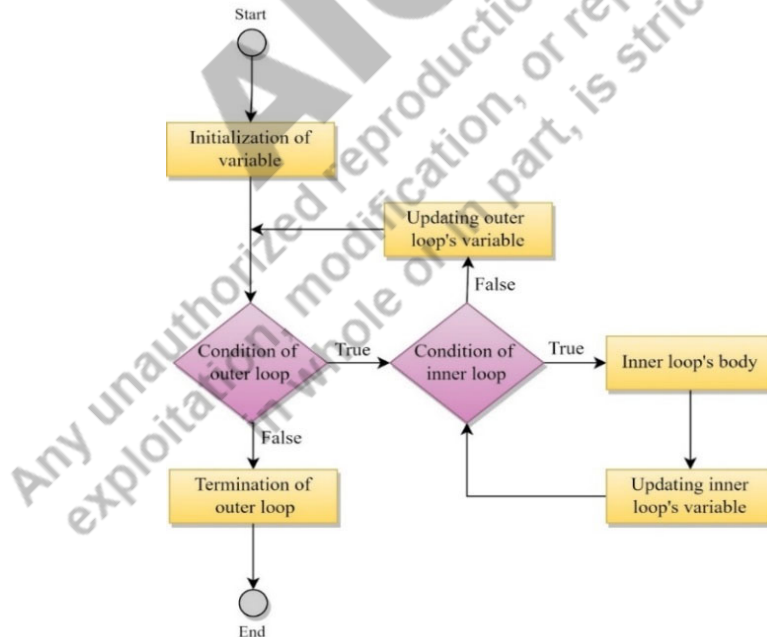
Start

Initialization of variable

Updating outer loop's variable

False

Condition of outer loop

True

Condition of inner loop

True

Inner loop's body

False

Termination of outer loop

Updating inner loop's variable

End

Any unauthorized reproduction, or reproduction, modification, or exploitation, in whole or in part, is strictly